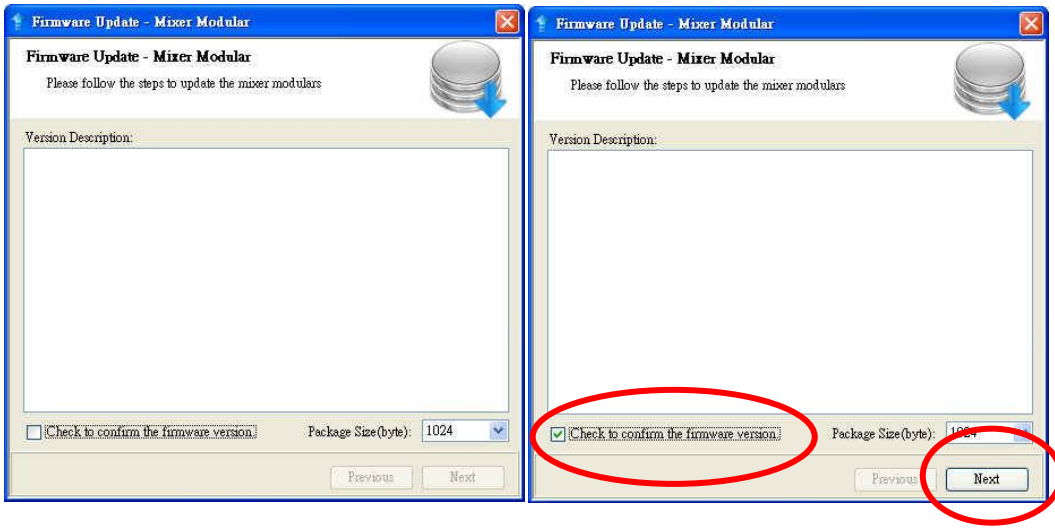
Firmware Update - Mixer Modular

Firmware Update - Mixer Modular

Please follow the steps to update the mixer modulars

Version Description:

Check to confirm the firmware version.

Package Size(byte): 1024

Previous

Next

Firmware Update - Mixer Modular

Firmware Update - Mixer Modular

Please follow the steps to update the mixer modulars

Version Description:

Check to confirm the firmware version.

Package Size(byte): 10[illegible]

Previous

Next